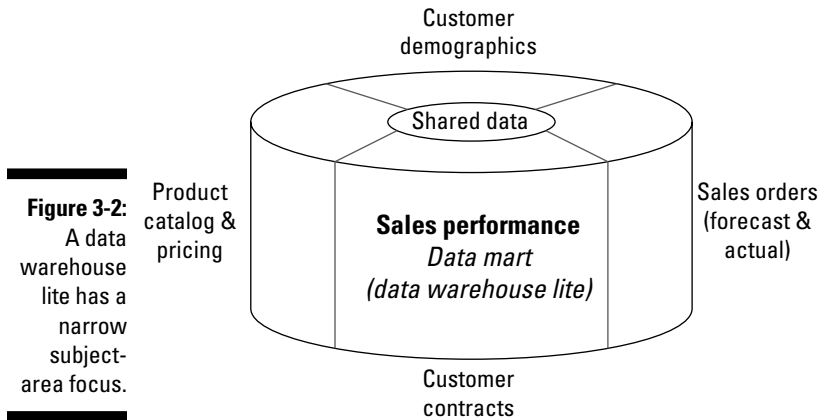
Figure 3-2: A data warehouse lite has a narrow subject-area focus.

Customer demographics

Shared data

Product catalog & pricing

Sales performance
Data mart
(data warehouse lite)

Sales orders (forecast & actual)

Customer contracts